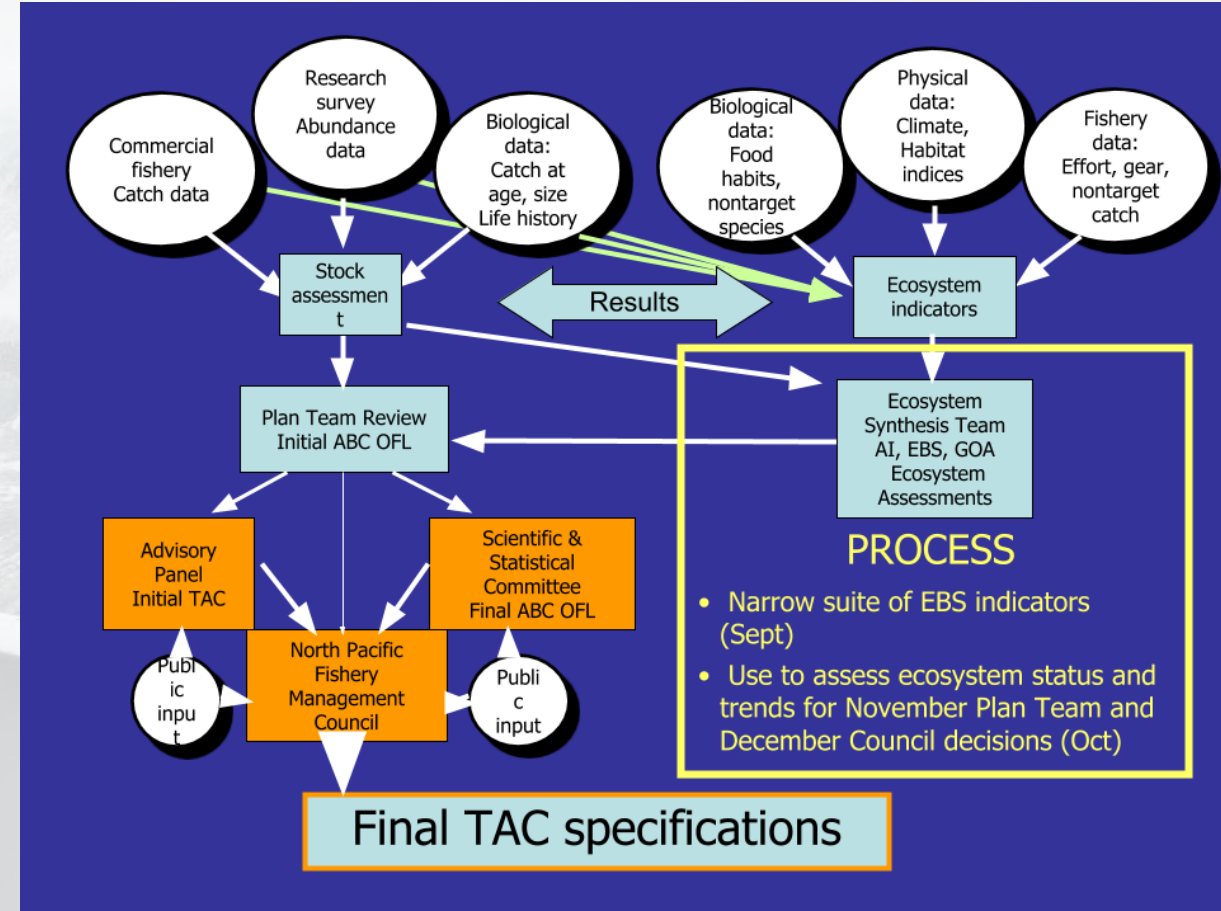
Commercial fishery Catch data

Research survey Abundance data

Biological data: Catch at age, size Life history

Biological data: Food habits, nontarget species

Physical data: Climate, Habitat indices

Fishery data: Effort, gear, nontarget catch

Stock assessmen t

Results

Ecosystem indicators

Plan Team Review Initial ABC OFL

Ecosystem Synthesis Team AI, EBS, GOA Ecosystem Assessments

Advisory Panel Initial TAC

Scientific & Statistical Committee Final ABC OFL

Publi ic inpu t

North Pacific Fishery Management Council

Publi c input

PROCESS

• Narrow suite of EBS indicators (Sept)

• Use to assess ecosystem status and trends for November Plan Team and December Council decisions (Oct)

Final TAC specifications